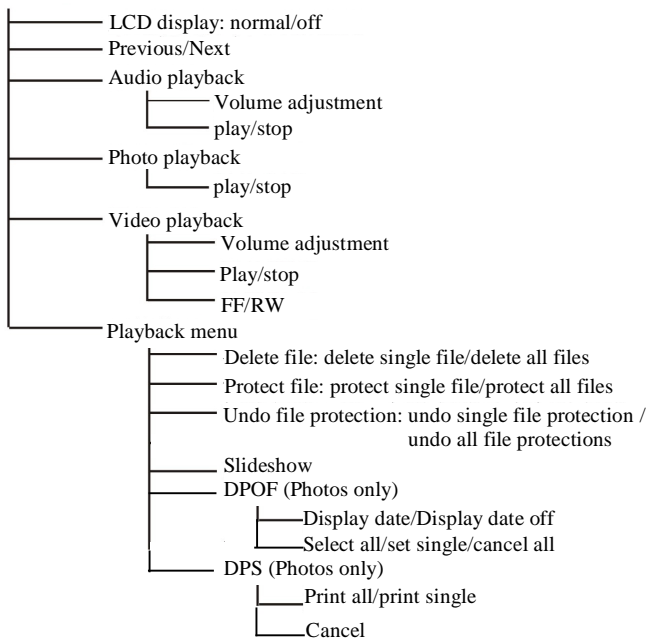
LCD display: normal/off
Previous/Next
Audio playback
Volume adjustment
play/stop
Photo playback
play/stop
Video playback
Volume adjustment
Play/stop
FF/RW
Playback menu
Delete file: delete single file/delete all files
Protect file: protect single file/protect all files
Undo file protection: undo single file protection / undo all file protections
Slideshow
DPOF (Photos only)
Display date/Display date off
Select all/set single/cancel all
DPS (Photos only)
Print all/print single
Cancel